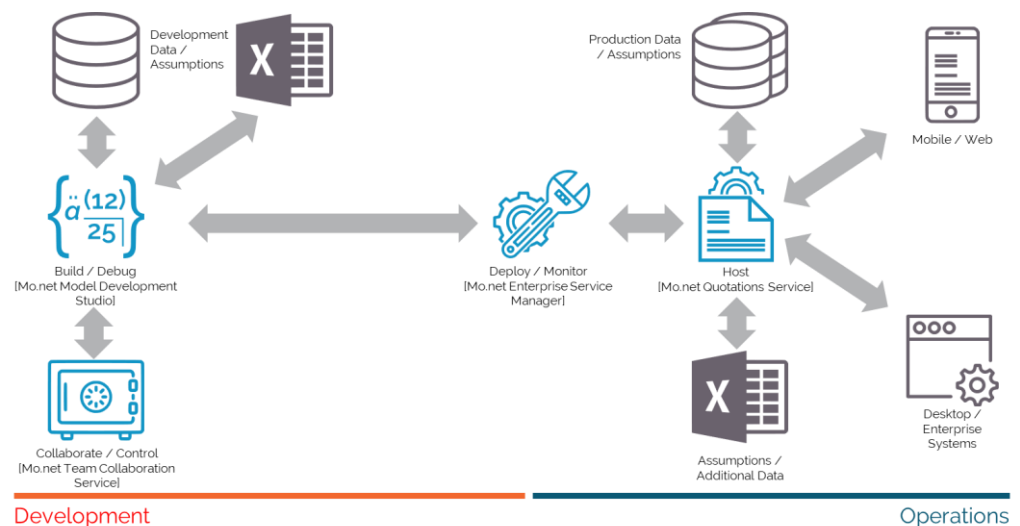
Development Data / Assumptions

X

$\ddot{a}_{\overline{25}|}^{(12)}$

Build / Debug
[Mo.net Model Development Studio]

Collaborate / Control
[Mo.net Team Collaboration Service]

Deploy / Monitor
[Mo.net Enterprise Service Manager]

Production Data / Assumptions

Host
[Mo.net Quotations Service]

X

Assumptions / Additional Data

Mobile / Web

Desktop / Enterprise Systems

Development

Operations